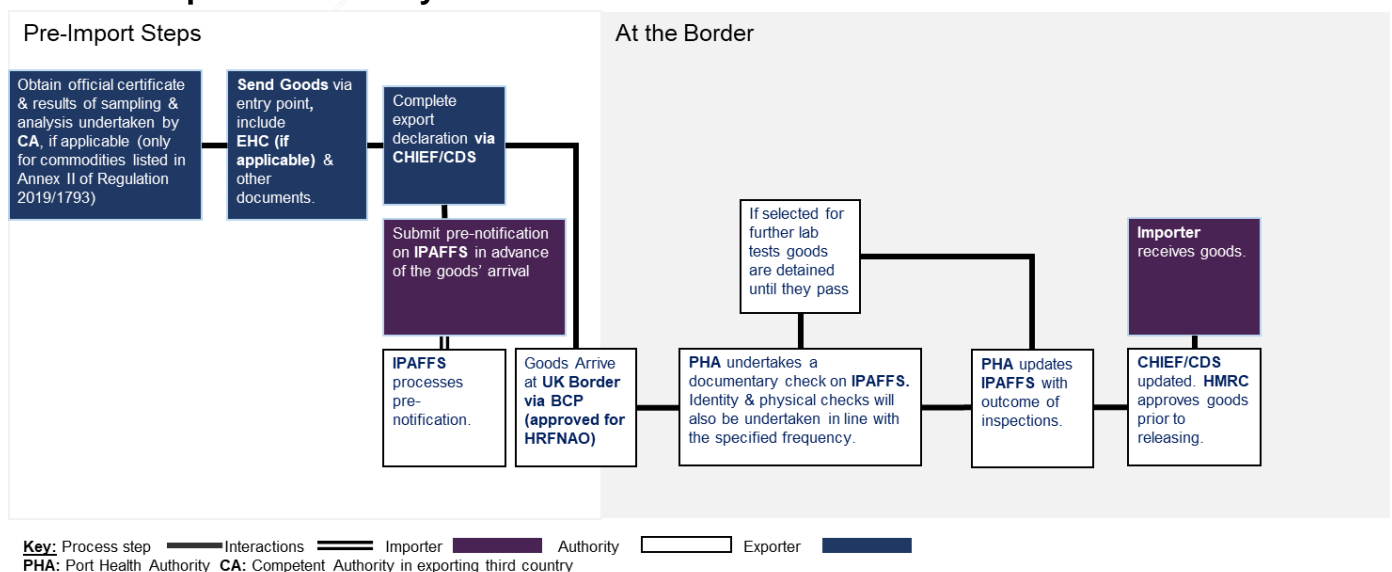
Pre-Import Steps

Obtain official certificate & results of sampling & analysis undertaken by CA, if applicable (only for commodities listed in Annex II of Regulation 2019/1793)

Send Goods via entry point, include EHC (if applicable) & other documents.

Complete export declaration via CHIEF/CDS

Submit pre-notification on IPAFFS in advance of the goods' arrival

IPAFFS processes pre-notification.

Goods Arrive at UK Border via BCP (approved for HRFNAO)

At the Border

If selected for further lab tests goods are detained until they pass

PHA undertakes a documentary check on IPAFFS. Identity & physical checks will also be undertaken in line with the specified frequency.

PHA updates IPAFFS with outcome of inspections.

Importer receives goods.

CHIEF/CDS updated. HMRC approves goods prior to releasing.

Key: Process step Interactions Importer Authority Exporter
PHA: Port Health Authority CA: Competent Authority in exporting third country